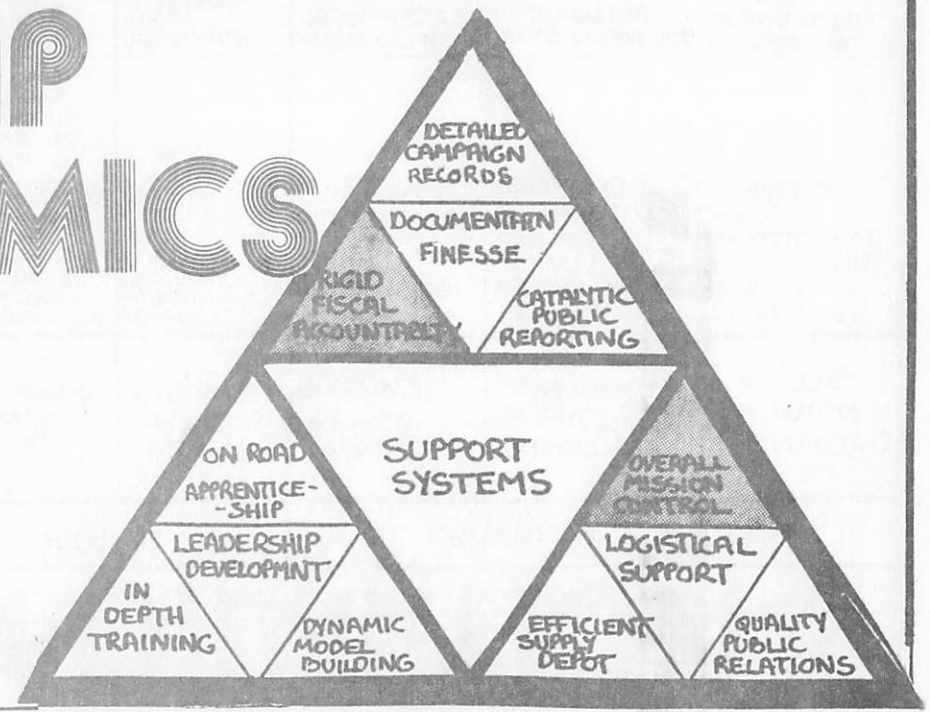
P
MICS

DETAILED CAMPAIGN RECORDS

DOCUMENTATN FINESSE

RIGID FISCAL ACCOUNTABILITY

CATALYTIC PUBLIC REPORTING

SUPPORT SYSTEMS

ON ROAD APPRENTICE-SHIP

LEADERSHIP DEVELOPMNT

IN DEPTH TRAINING

DYNAMIC MODEL BUILDING

OVERALL MISSION CONTROL

LOGISTICAL SUPPORT

EFFICIENT SUPPLY DEPOT

QUALITY PUBLIC RELATIONS